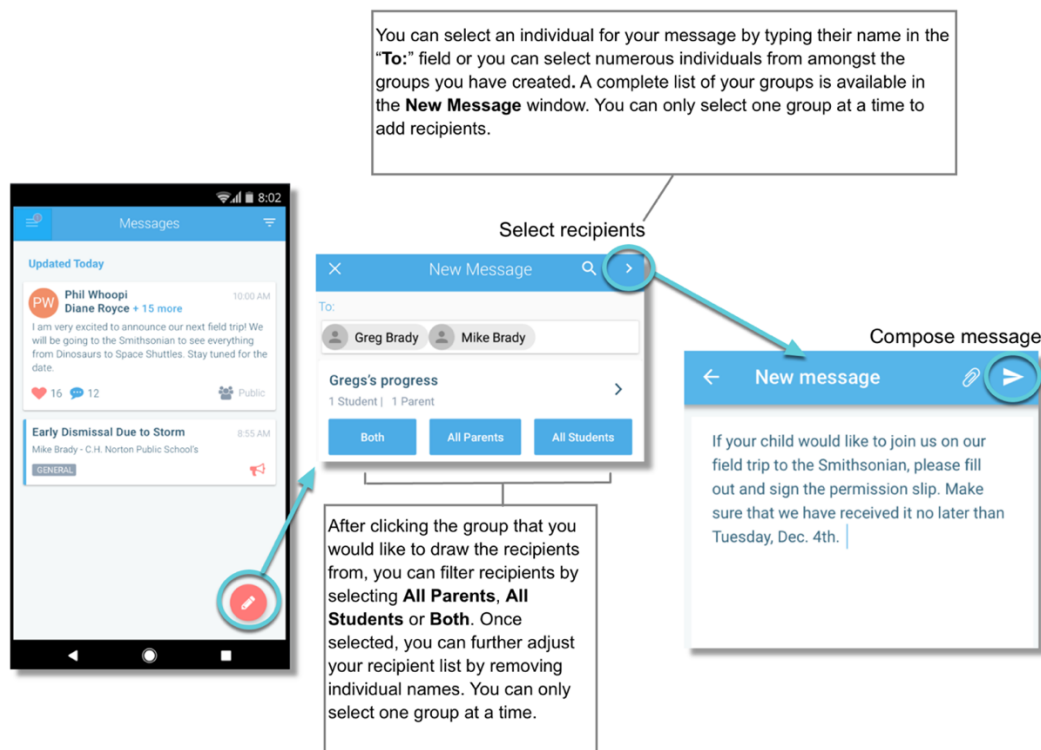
You can select an individual for your message by typing their name in the "**To:**" field or you can select numerous individuals from amongst the groups you have created**.** A complete list of your groups is available in the **New Message** window. You can only select one group at a time to add recipients.

8:02

Messages

Updated Today

PW Phil Whoopi Diane Royce + 15 more 10:00 AM

I am very excited to announce our next field trip! We will be going to the Smithsonian to see everything from Dinosaurs to Space Shuttles. Stay tuned for the date.

16 12 Public

Early Dismissal Due to Storm 8:55 AM

Mike Brady - C.H. Norton Public School's

GENERAL

Select recipients

New Message

To:

Greg Brady Mike Brady

Gregs's progress

1 Student | 1 Parent

Both All Parents All Students

After clicking the group that you would like to draw the recipients from, you can filter recipients by selecting **All Parents**, **All Students** or **Both**. Once selected, you can further adjust your recipient list by removing individual names. You can only select one group at a time.

Compose message

New message

If your child would like to join us on our field trip to the Smithsonian, please fill out and sign the permission slip. Make sure that we have received it no later than Tuesday, Dec. 4th.